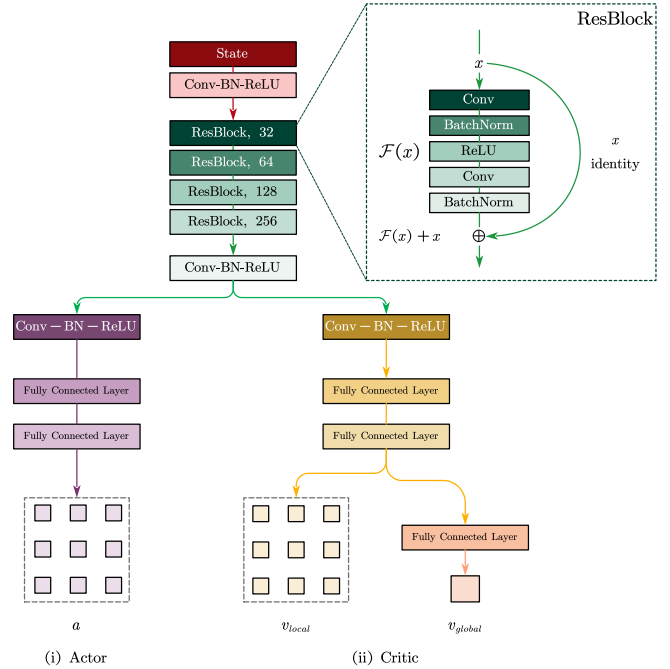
State

Conv-BN-ReLU

ResBlock, 32

ResBlock, 64

ResBlock, 128

ResBlock, 256

Conv-BN-ReLU

ResBlock

$x$

Conv

BatchNorm

$\mathcal{F}(x)$

ReLU

Conv

BatchNorm

$x$
identity

$\mathcal{F}(x) + x$

$\oplus$

Conv − BN − ReLU

Fully Connected Layer

Fully Connected Layer

Conv − BN − ReLU

Fully Connected Layer

Fully Connected Layer

Fully Connected Layer

$a$

$v_{local}$

$v_{global}$

(i) Actor

(ii) Critic